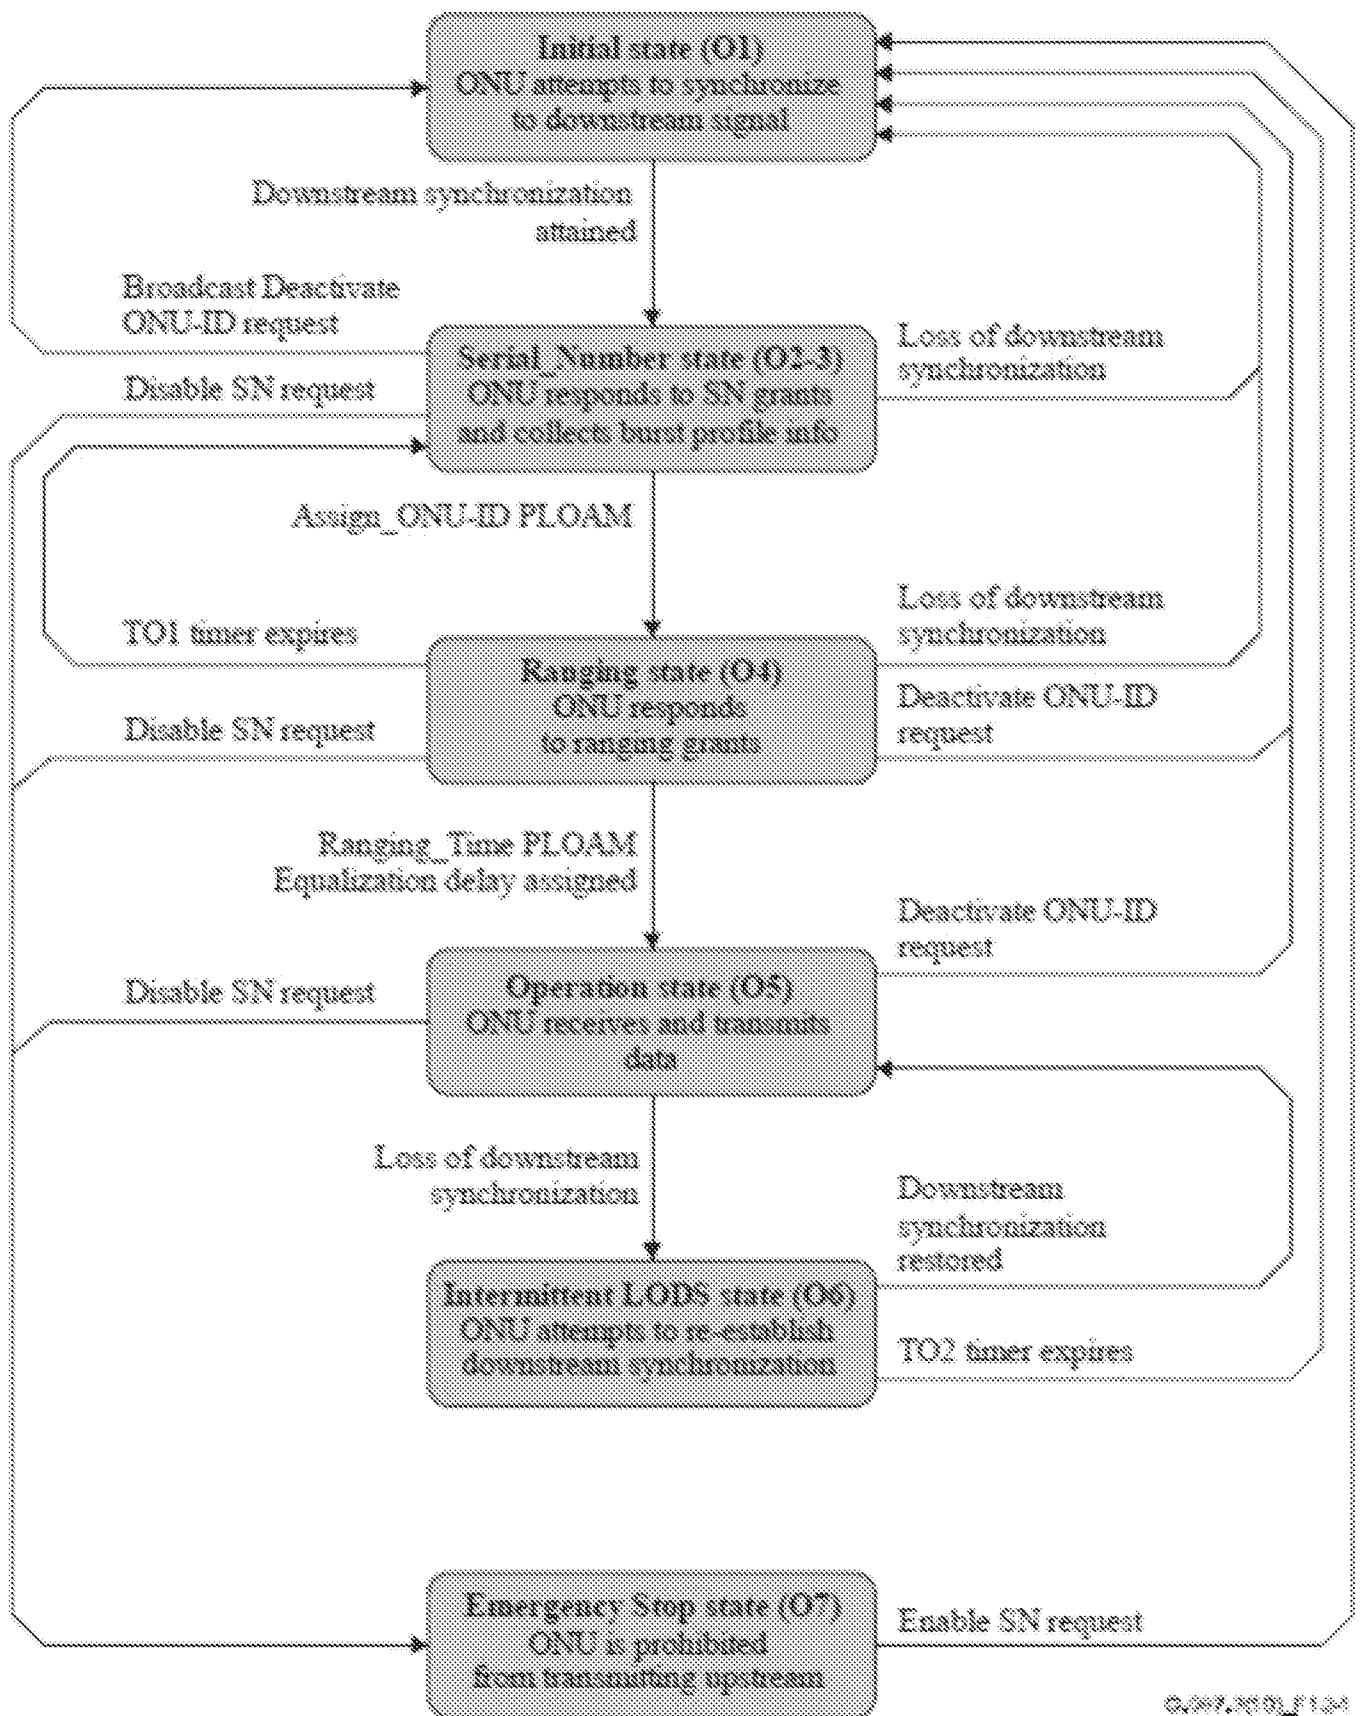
Initial state (O1)
ONU attempts to synchronize to downstream signal

Downstream synchronization attained

Broadcast Deactivate ONU-ID request

Serial_Number state (O2-3)
ONU responds to SN grants and collects burst profile info

Loss of downstream synchronization

Disable SN request

Assign_ONU-ID PLOAM

Loss of downstream synchronization

TO1 timer expires

Ranging state (O4)
ONU responds to ranging grants

Deactivate ONU-ID request

Disable SN request

Ranging_Time PLOAM
Equalization delay assigned

Deactivate ONU-ID request

Disable SN request

Operation state (O5)
ONU receives and transmits data

Loss of downstream synchronization

Downstream synchronization restored

Intermittent LODS state (O6)
ONU attempts to re-establish downstream synchronization

TO2 timer expires

Emergency Stop state (O7)
ONU is prohibited from transmitting upstream

Enable SN request

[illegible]